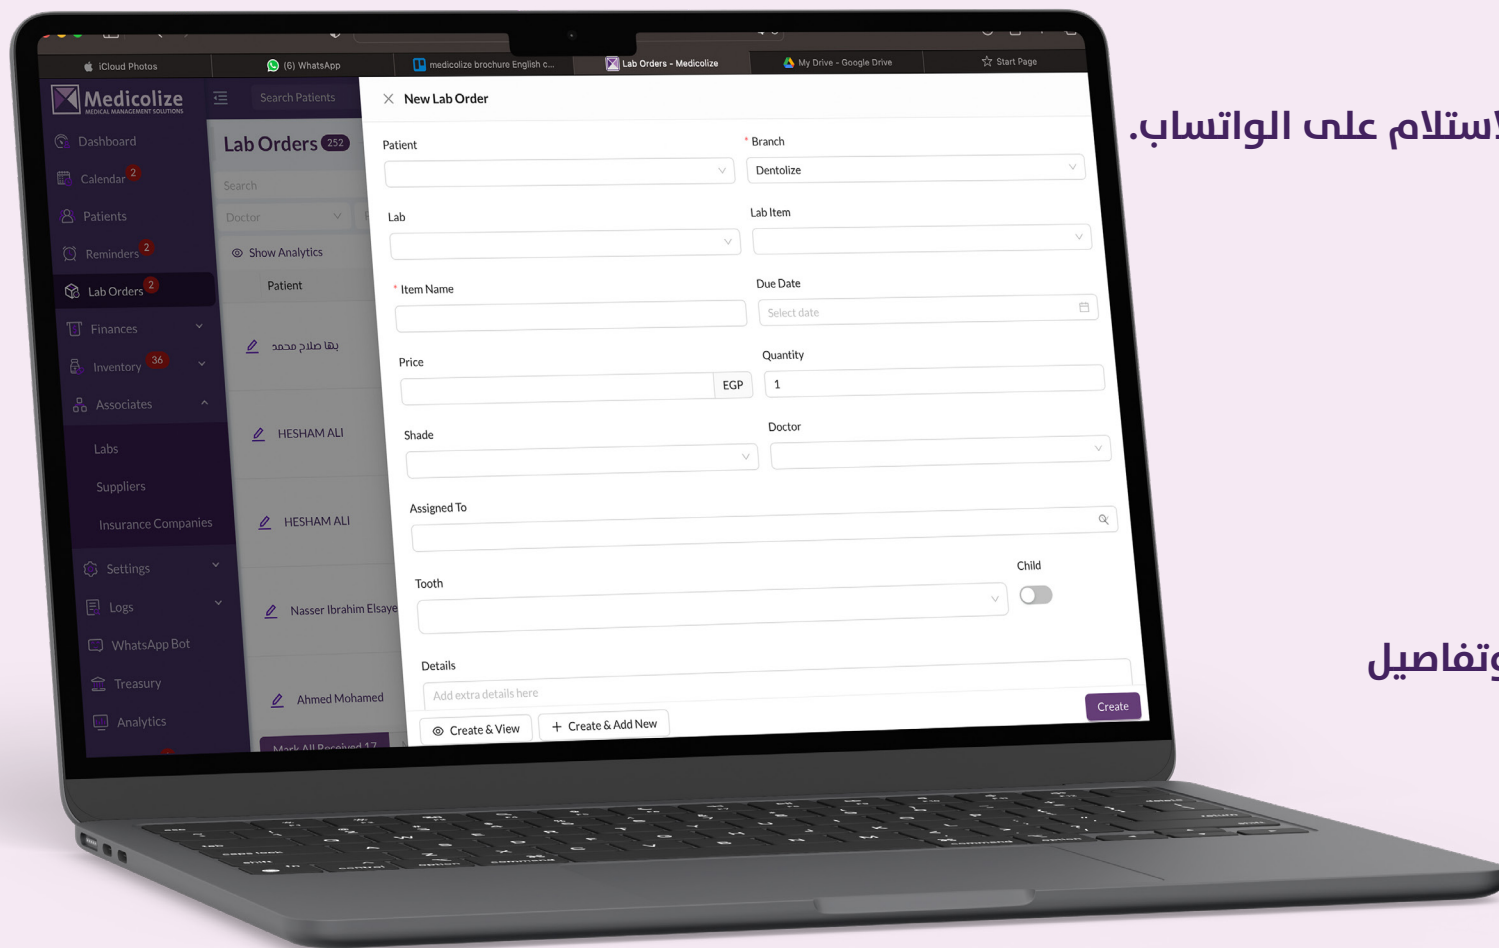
iCloud Photos
(6) WhatsApp
medicolize brochure English c...
Lab Orders - Medicolize
My Drive - Google Drive
Start Page

Medicolize
MEDICAL MANAGEMENT SOLUTIONS

Search Patients

Dashboard
Calendar 2
Patients
Reminders 2
Lab Orders 2
Finances
Inventory 36
Associates
Labs
Suppliers
Insurance Companies
Settings
Logs
WhatsApp Bot
Treasury
Analytics

Lab Orders 252
Search
Doctor
Show Analytics
Patient
بها صلاح محمد
HESHAM ALI
HESHAM ALI
Nasser Ibrahim Elsaye
Ahmed Mohamed
Mark All Received 17

New Lab Order
Patient
* Branch
Dentolize
Lab
Lab Item
* Item Name
Due Date
Select date
Price
EGP
Quantity
1
Shade
Doctor
Assigned To
Tooth
Child
Details
Add extra details here
Create & View
Create & Add New
Create

لاستلام على الواتساب.

وتفاصيل